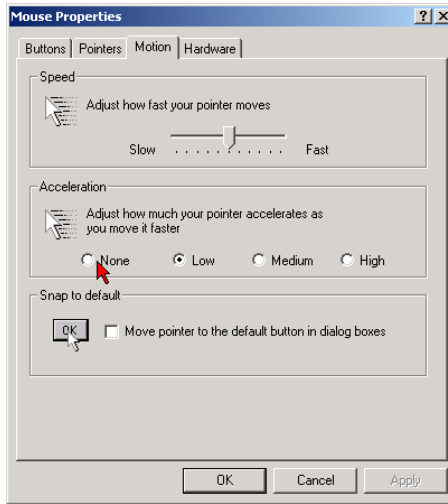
Mouse Properties

?

Buttons | Pointers | Motion | Hardware

Speed

Adjust how fast your pointer moves

Slow

Fast

Acceleration

Adjust how much your pointer accelerates as you move it faster

None

Low

Medium

High

Snap to default

OK

Move pointer to the default button in dialog boxes

OK

Cancel

Apply